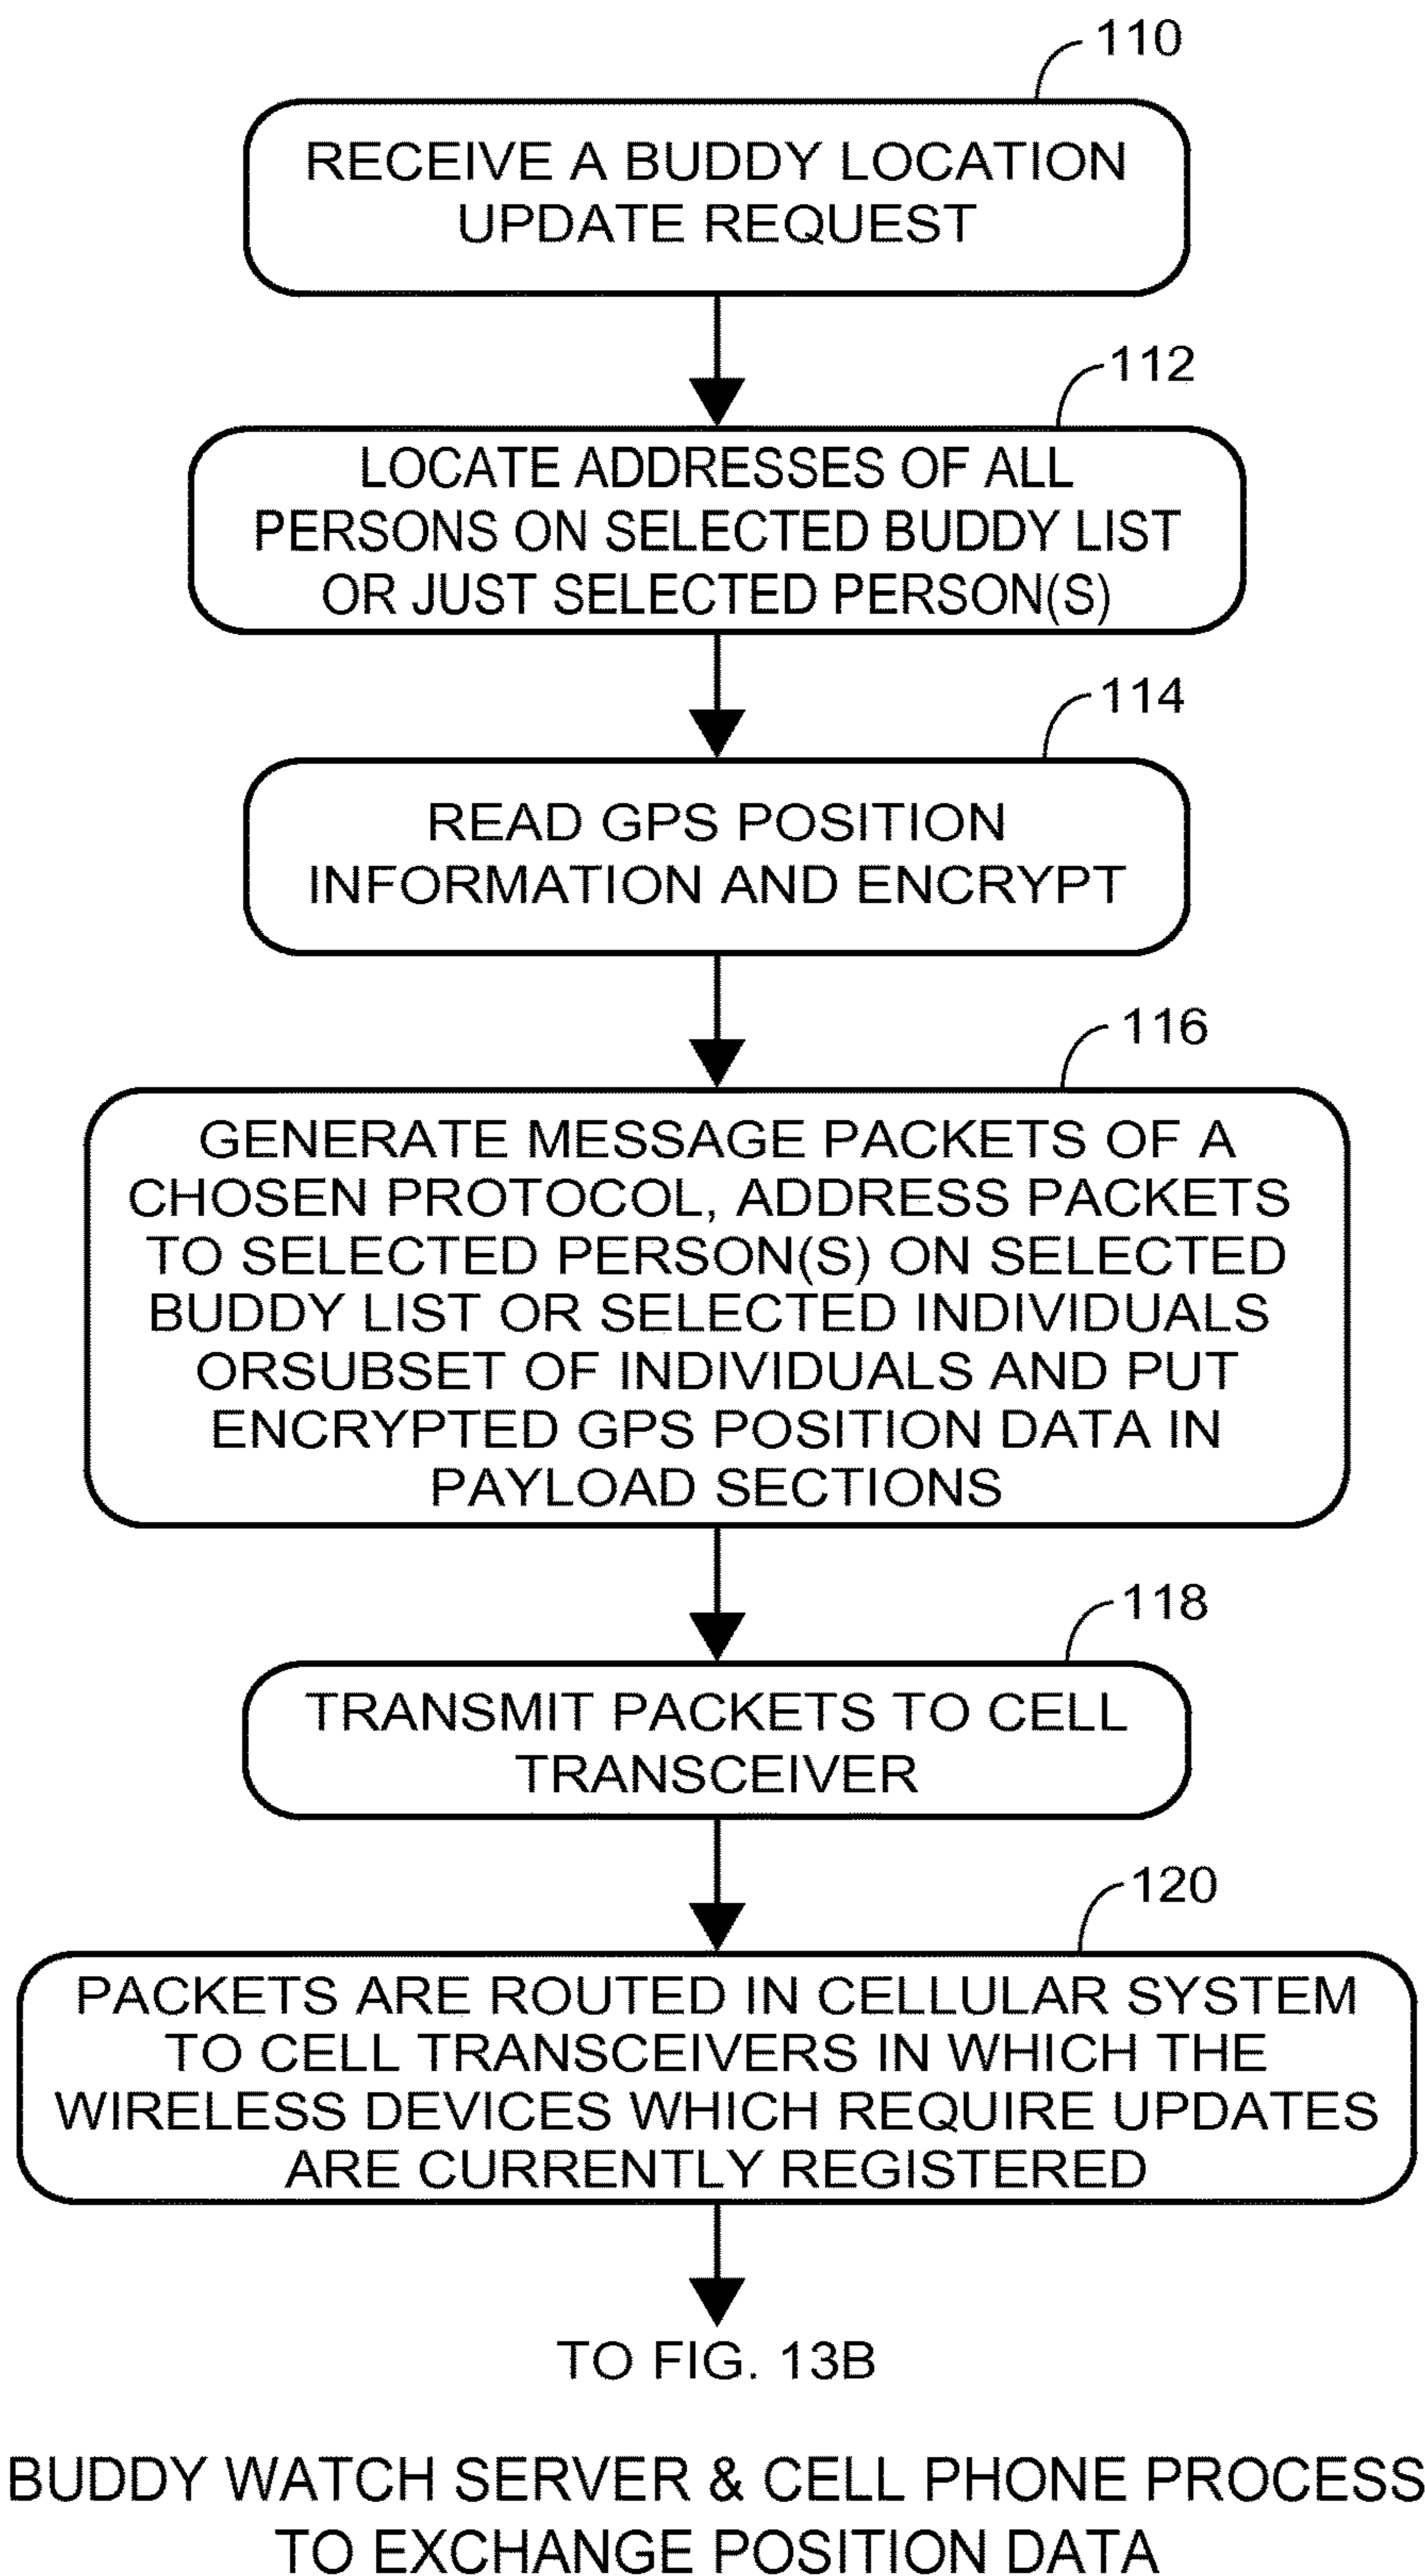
110

RECEIVE A BUDDY LOCATION UPDATE REQUEST

112

LOCATE ADDRESSES OF ALL PERSONS ON SELECTED BUDDY LIST OR JUST SELECTED PERSON(S)

114

READ GPS POSITION INFORMATION AND ENCRYPT

116

GENERATE MESSAGE PACKETS OF A CHOSEN PROTOCOL, ADDRESS PACKETS TO SELECTED PERSON(S) ON SELECTED BUDDY LIST OR SELECTED INDIVIDUALS ORSUBSET OF INDIVIDUALS AND PUT ENCRYPTED GPS POSITION DATA IN PAYLOAD SECTIONS

118

TRANSMIT PACKETS TO CELL TRANSCEIVER

120

PACKETS ARE ROUTED IN CELLULAR SYSTEM TO CELL TRANSCEIVERS IN WHICH THE WIRELESS DEVICES WHICH REQUIRE UPDATES ARE CURRENTLY REGISTERED

TO FIG. 13B

BUDDY WATCH SERVER & CELL PHONE PROCESS TO EXCHANGE POSITION DATA